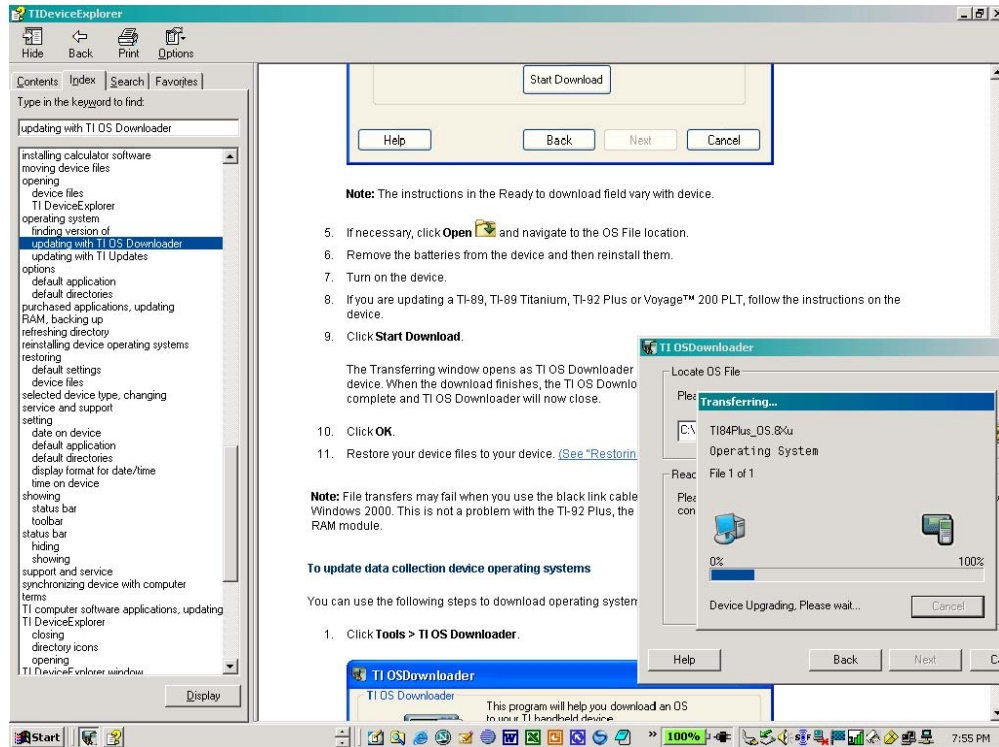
TIDeviceExplorer

Hide Back Print Options

Contents Index Search Favorites

Type in the keyword to find:

updating with TI OS Downloader

installing calculator software
moving device files
opening
device files
TI DeviceExplorer
operating system
finding version of
updating with TI OS Downloader
updating with TI Updates
options
default application
default directories
purchased applications, updating
RAM, backing up
refreshing directory
reinstalling device operating systems
restoring
default settings
device files
selected device type, changing
service and support
setting
date on device
default application
default directories
display format for date/time
time on device
showing
status bar
toolbar
status bar
hiding
showing
support and service
synchronizing device with computer
terms
TI computer software applications, updating
TI DeviceExplorer
closing
directory icons
opening
TI DeviceExplorer window

Display

Start Download

Help Back Next Cancel

Note: The instructions in the Ready to download field vary with device.

5. If necessary, click Open and navigate to the OS File location.

6. Remove the batteries from the device and then reinstall them.

7. Turn on the device.

8. If you are updating a TI-89, TI-89 Titanium, TI-92 Plus or Voyage™ 200 PLT, follow the instructions on the device.

9. Click Start Download.

The Transferring window opens as TI OS Downloader device. When the download finishes, the TI OS Downlo complete and TI OS Downloader will now close.

10. Click OK.

11. Restore your device files to your device. (See "Restorin

Note: File transfers may fail when you use the black link cable Windows 2000. This is not a problem with the TI-92 Plus, the RAM module.

To update data collection device operating systems

You can use the following steps to download operating system

1. Click Tools > TI OS Downloader.

TI OSDownloader
TI OS Downloader
This program will help you download an OS to your TI handheld device

TI OSDownloader
Locate OS File
Plea
C:\
Reac
Plea
con

Transferring...
TI84Plus_OS.8Xu
Operating System
File 1 of 1
0%
100%
Device Upgrading, Please wait...
Cancel

Help Back Next C

Start

100%

7:55 PM